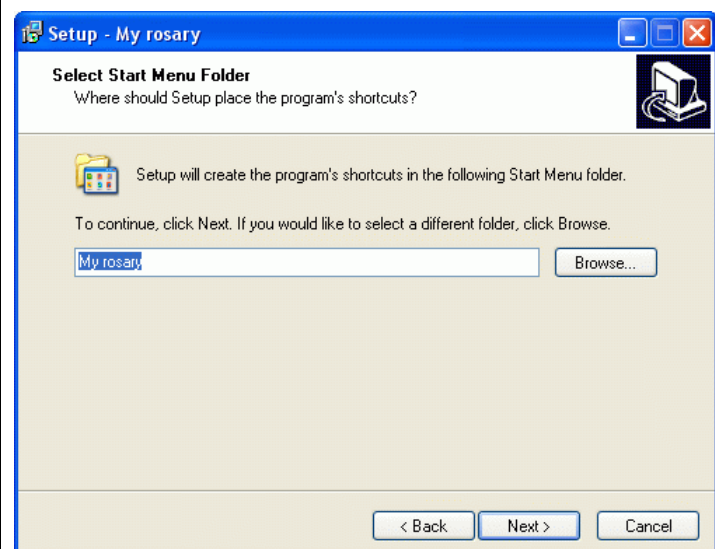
Setup - My rosary

Select Start Menu Folder
Where should Setup place the program's shortcuts?

Setup will create the program's shortcuts in the following Start Menu folder.

To continue, click Next. If you would like to select a different folder, click Browse.

My rosary

Browse...

< Back

Next >

Cancel